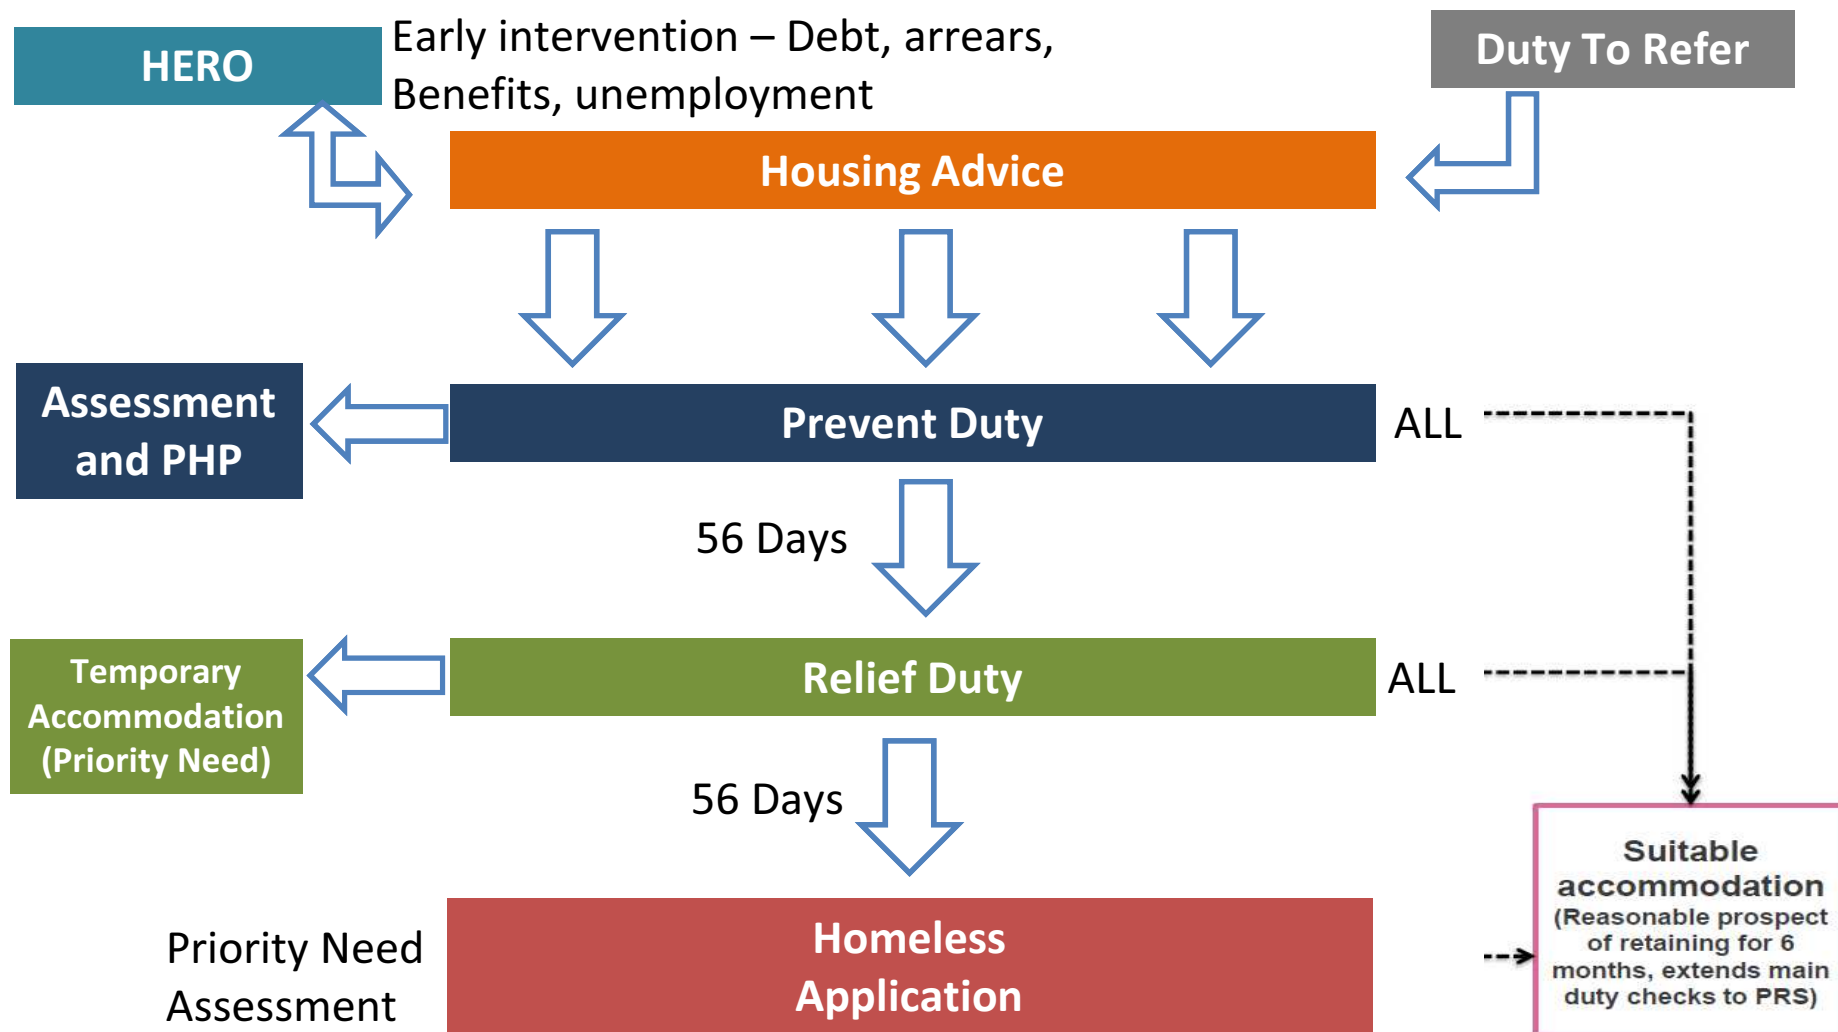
HERO

Early intervention – Debt, arrears, Benefits, unemployment

Duty To Refer

Housing Advice

Assessment and PHP

Prevent Duty

ALL

56 Days

Temporary Accommodation (Priority Need)

Relief Duty

ALL

56 Days

Priority Need Assessment

Homeless Application

Suitable accommodation (Reasonable prospect of retaining for 6 months, extends main duty checks to PRS)